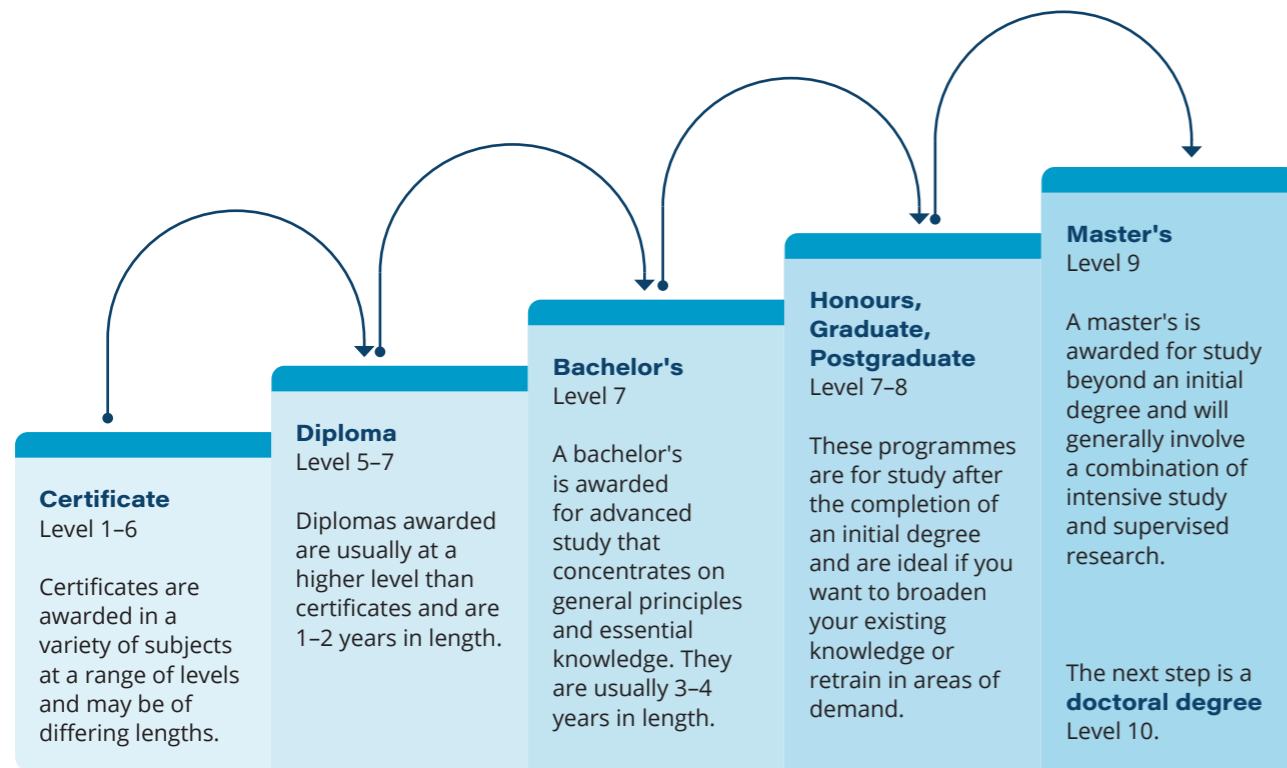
Certificate
Level 1–6

Certificates are awarded in a variety of subjects at a range of levels and may be of differing lengths.

Diploma
Level 5–7

Diplomas awarded are usually at a higher level than certificates and are 1–2 years in length.

Bachelor's
Level 7

A bachelor's is awarded for advanced study that concentrates on general principles and essential knowledge. They are usually 3–4 years in length.

Honours, Graduate, Postgraduate
Level 7–8

These programmes are for study after the completion of an initial degree and are ideal if you want to broaden your existing knowledge or retrain in areas of demand.

Master's
Level 9

A master's is awarded for study beyond an initial degree and will generally involve a combination of intensive study and supervised research.

The next step is a doctoral degree Level 10.